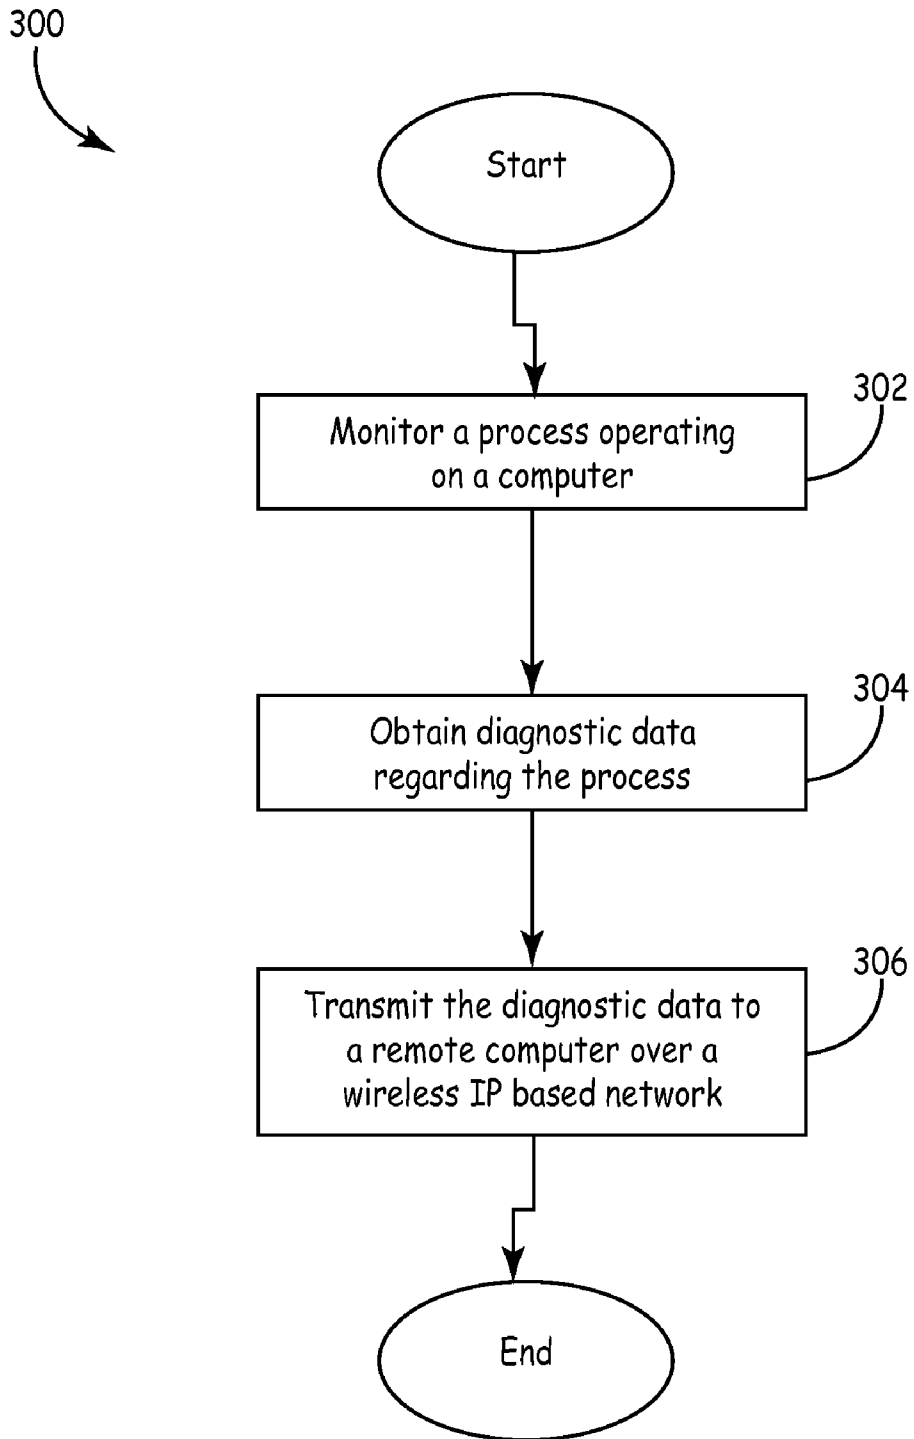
300

Start

302

Monitor a process operating on a computer

304

Obtain diagnostic data regarding the process

306

Transmit the diagnostic data to a remote computer over a wireless IP based network

End